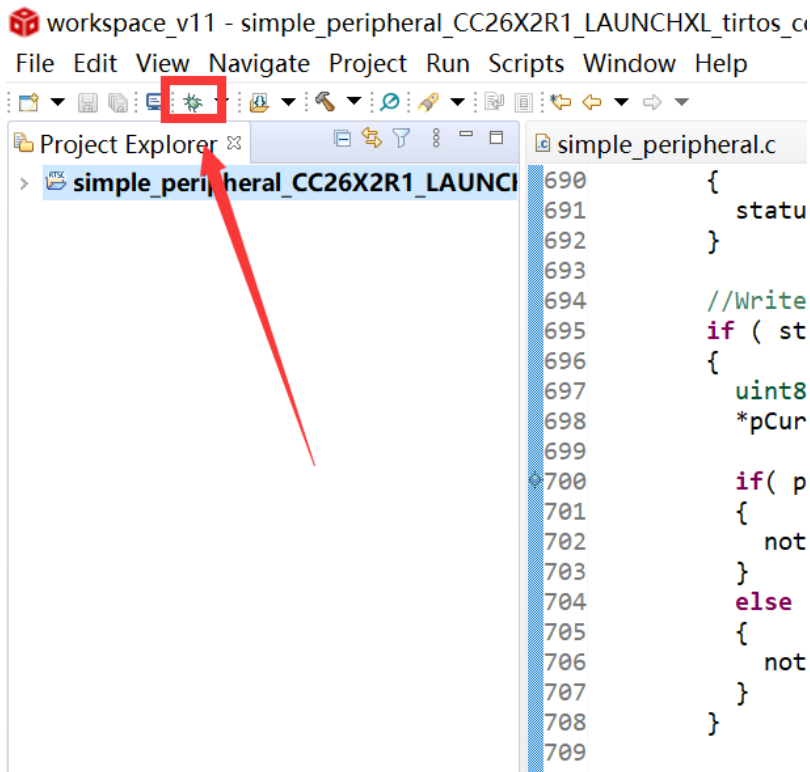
workspace_v11 - simple_peripheral_CC26X2R1_LAUNCHXL_tirtos_c

File Edit View Navigate Project Run Scripts Window Help

Project Explorer

RTSC

simple_peripheral_CC26X2R1_LAUNCI

simple_peripheral.c

690 {
691 statu
692 }
693
694 //Write
695 if ( st
696 {
697 uint8
698 *pCur
699
700 if( p
701 {
702 not
703 }
704 else
705 {
706 not
707 }
708 }
709